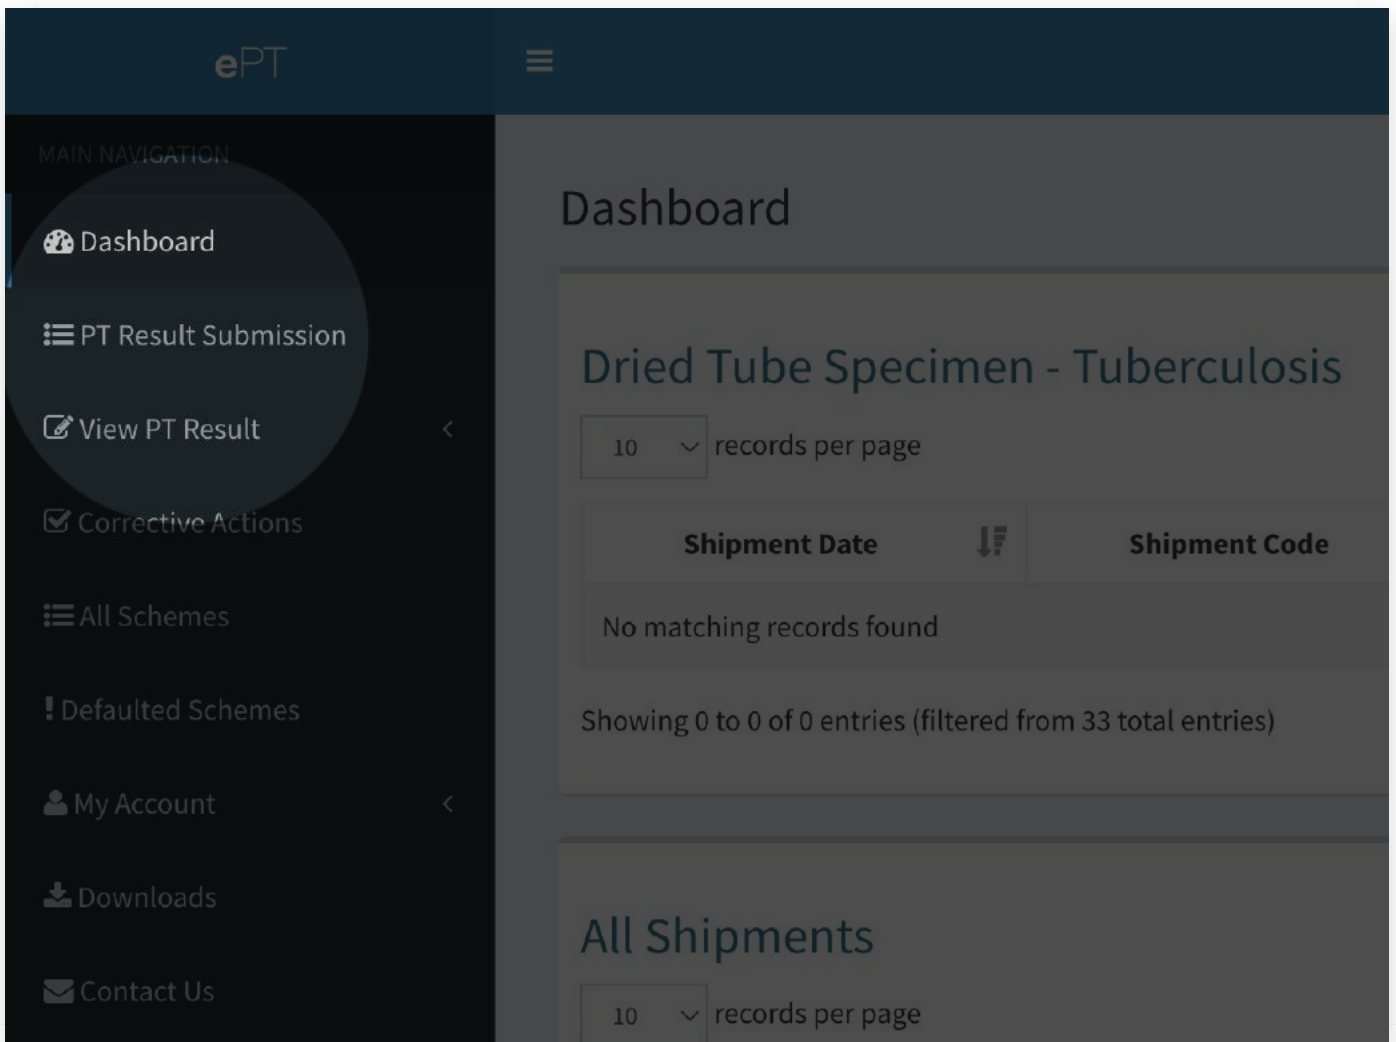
ePT

MAIN NAVIGATION

Dashboard

PT Result Submission

View PT Result

Corrective Actions

All Schemes

! Defaulted Schemes

My Account

Downloads

Contact Us

Dashboard

Dried Tube Specimen - Tuberculosis

10 records per page

| Shipment Date | Shipment Code |
|---|---|
| No matching records found | |

Showing 0 to 0 of 0 entries (filtered from 33 total entries)

All Shipments

10 records per page